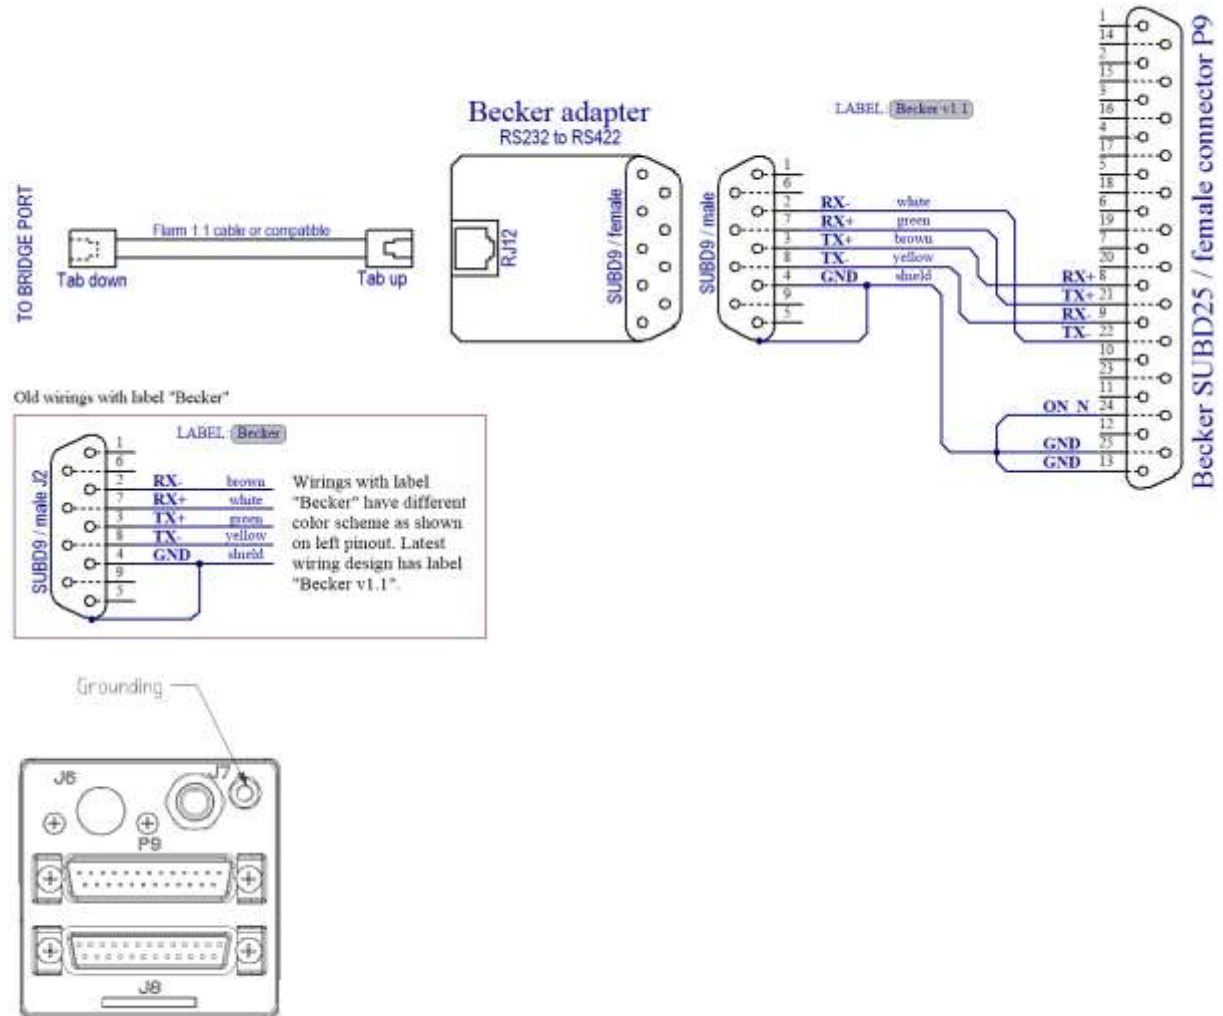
TO BRIDGE PORT

Flarm 1:1 cable or compatible

Tab down

Tab up

Becker adapter
RS232 to RS422

RJ12

SUBD9 / female

SUBD9 / male

LABEL Becker v1.1

1
6
2 RX- white
7 RX+ green
3 TX+ brown
8 TX- yellow
4 GND shield
9
5

Becker SUBD25 / female connector P9

1
14
2
15
3
16
4
17
5
18
6
19
7
20
RX+ 8
TX+ 21
RX- 9
TX- 22
10
23
11
ON_N 24
12
GND 25
GND 13

Old wirings with label "Becker"

LABEL Becker

SUBD9 / male J2

1
6
2 RX- brown
7 RX+ white
3 TX+ green
8 TX- yellow
4 GND shield
9
5

Wirings with label "Becker" have different color scheme as shown on left pinout. Latest wiring design has label "Becker v1.1".

Grounding

J6

J7

P9

J8